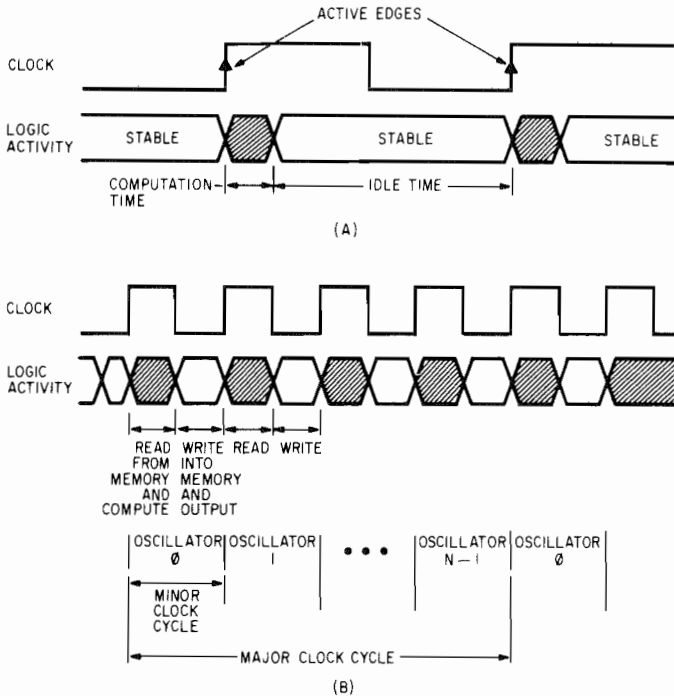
ACTIVE EDGES

CLOCK

LOGIC ACTIVITY

STABLE

STABLE

STABLE

COMPUTATION TIME

IDLE TIME

(A)

CLOCK

LOGIC ACTIVITY

READ FROM MEMORY AND COMPUTE

WRITE INTO MEMORY AND OUTPUT

READ

WRITE

OSCILLATOR Ø

OSCILLATOR 1

• • •

OSCILLATOR N − 1

OSCILLATOR Ø

MINOR CLOCK CYCLE

MAJOR CLOCK CYCLE

(B)